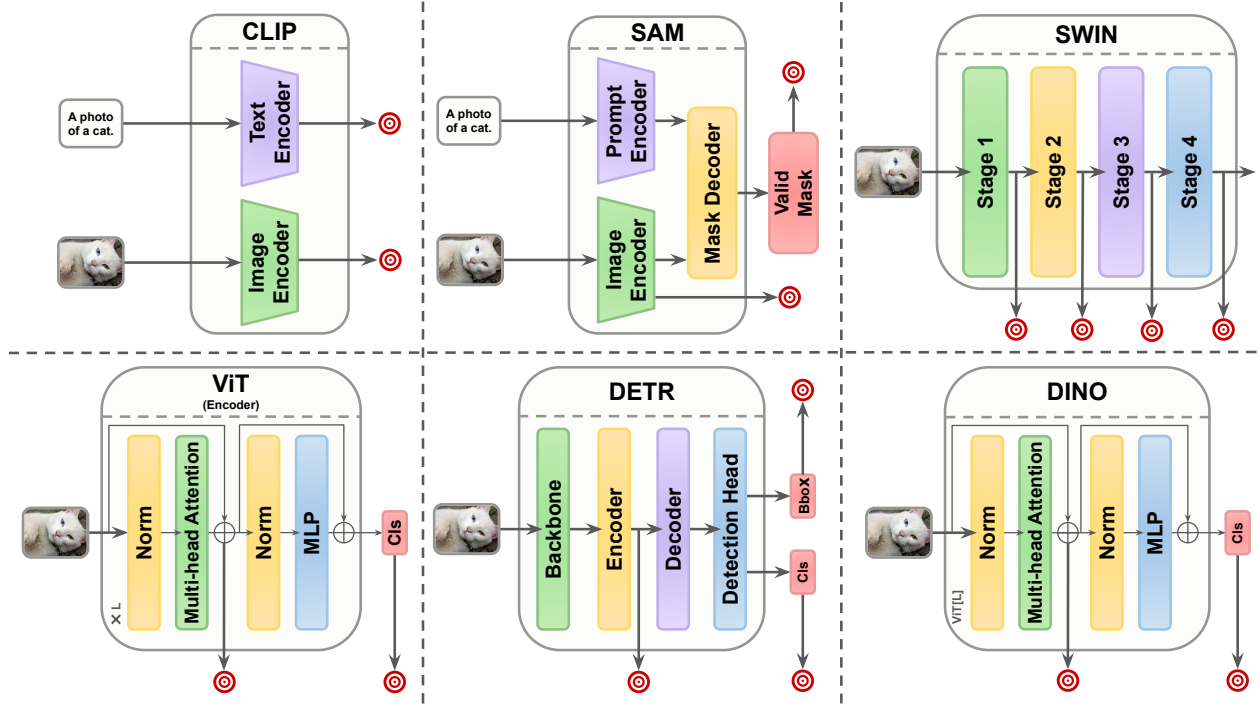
CLIP
A photo of a cat.
Text Encoder
Image Encoder

SAM
A photo of a cat.
Prompt Encoder
Image Encoder
Mask Decoder
Valid Mask

SWIN
Stage 1
Stage 2
Stage 3
Stage 4

ViT
(Encoder)
Norm
Multi-head Attention
Norm
MLP
× L
Cls

DETR
Backbone
Encoder
Decoder
Detection Head
Bbox
Cls

DINO
Norm
Multi-head Attention
Norm
MLP
ViT[L]
Cls